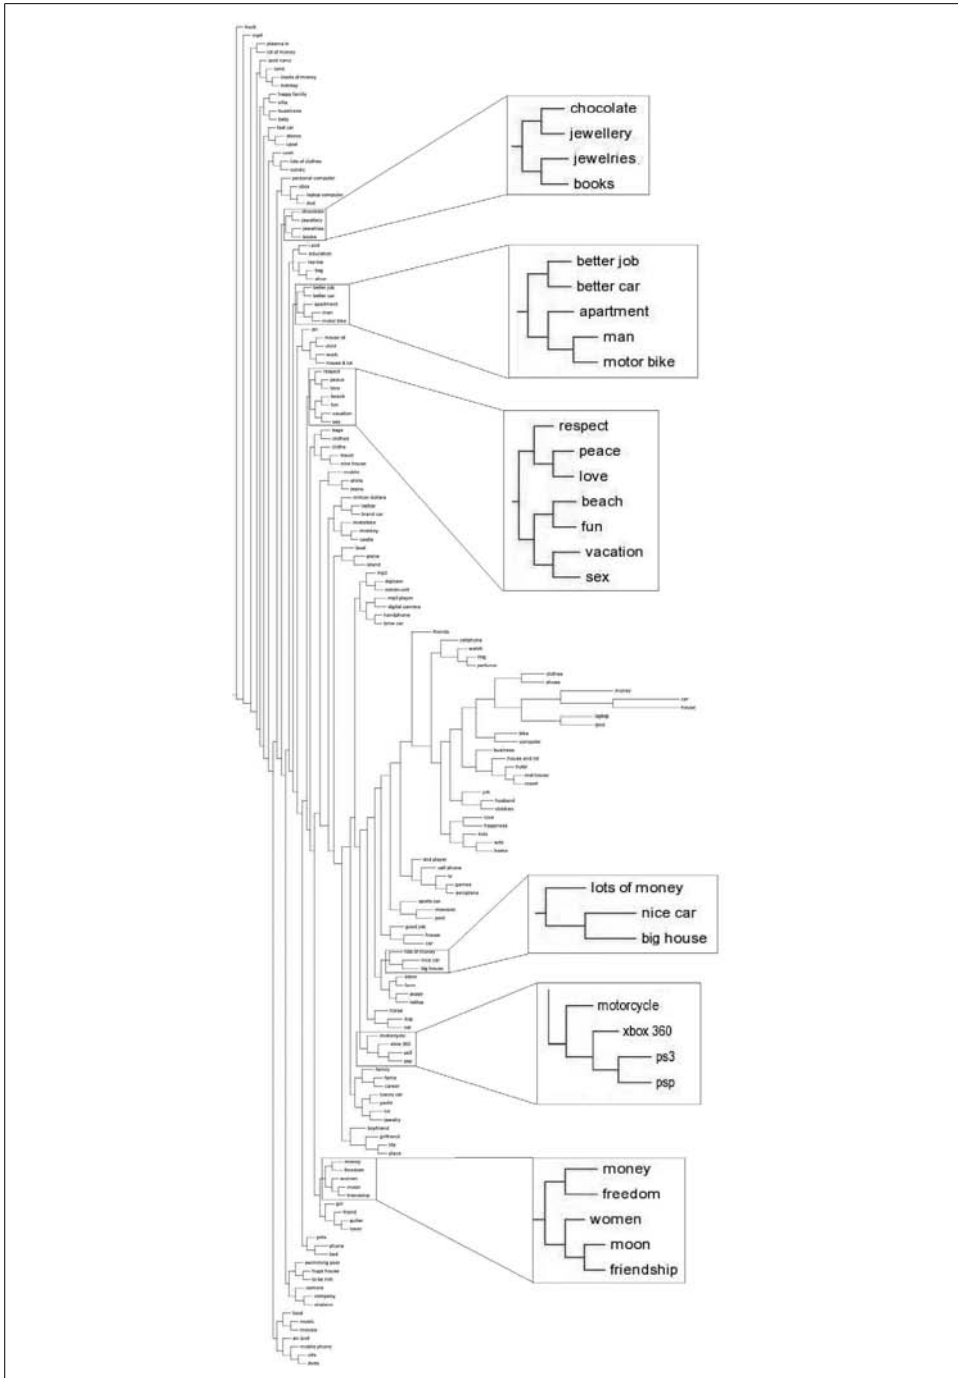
chocolate
jewellery
jewelries
books

better job
better car
apartment
man
motor bike

respect
peace
love
beach
fun
vacation
sex

lots of money
nice car
big house

motorcycle
xbox 360
ps3
psp

money
freedom
women
moon
friendship